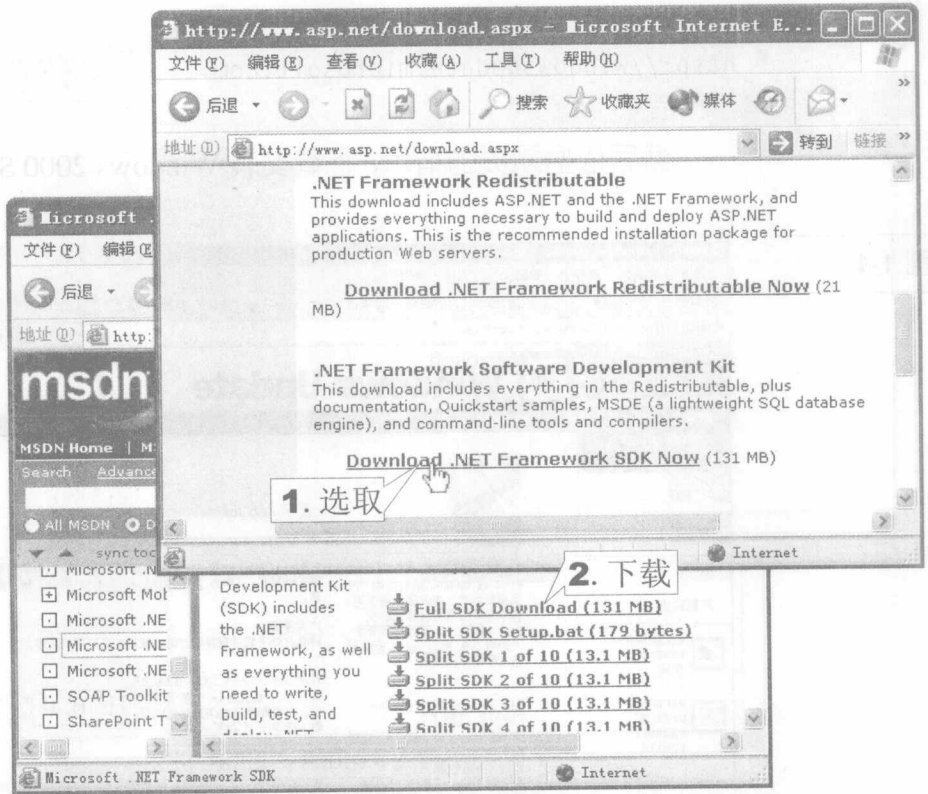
http://www.asp.net/download.aspx - Microsoft Internet E...

文件(F) 编辑(E) 查看(V) 收藏(A) 工具(T) 帮助(H)

后退 搜索 收藏夹 媒体

地址(D) http://www.asp.net/download.aspx 转到 链接

.NET Framework Redistributable
This download includes ASP.NET and the .NET Framework, and provides everything necessary to build and deploy ASP.NET applications. This is the recommended installation package for production Web servers.

Download .NET Framework Redistributable Now (21 MB)

.NET Framework Software Development Kit
This download includes everything in the Redistributable, plus documentation, Quickstart samples, MSDE (a lightweight SQL database engine), and command-line tools and compilers.

Download .NET Framework SDK Now (131 MB)

1. 选取

Internet

Microsoft .

文件(F) 编辑(E)

后退

地址(D) http:

msdn

MSDN Home | M

Search Advance

All MSDN D

sync toc

Microsoft .N

Microsoft Mob

Microsoft .NE

Microsoft .NE

Microsoft .NE

SOAP Toolkit

SharePoint T

Development Kit (SDK) includes the .NET Framework, as well as everything you need to write, build, test, and deploy .NET

2. 下载

Full SDK Download (131 MB)
Split SDK Setup.bat (179 bytes)
Split SDK 1 of 10 (13.1 MB)
Split SDK 2 of 10 (13.1 MB)
Split SDK 3 of 10 (13.1 MB)
Split SDK 4 of 10 (13.1 MB)

Microsoft .NET Framework SDK

Internet